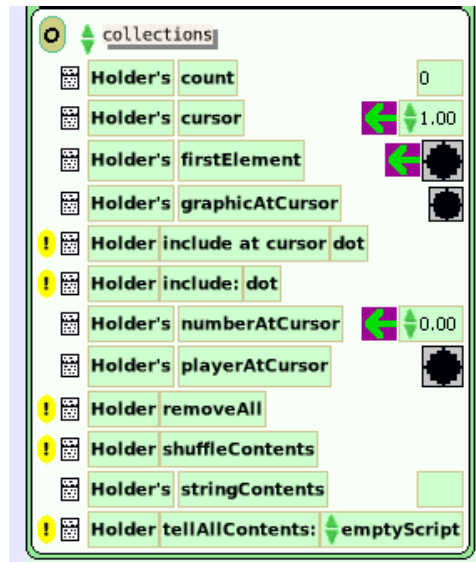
collections

Holder's count 0

Holder's cursor 1.00

Holder's firstElement

Holder's graphicAtCursor

! Holder include at cursor dot

! Holder include: dot

Holder's numberAtCursor 0.00

Holder's playerAtCursor

! Holder removeAll

! Holder shuffleContents

Holder's stringContents

! Holder tellAllContents: emptyScript